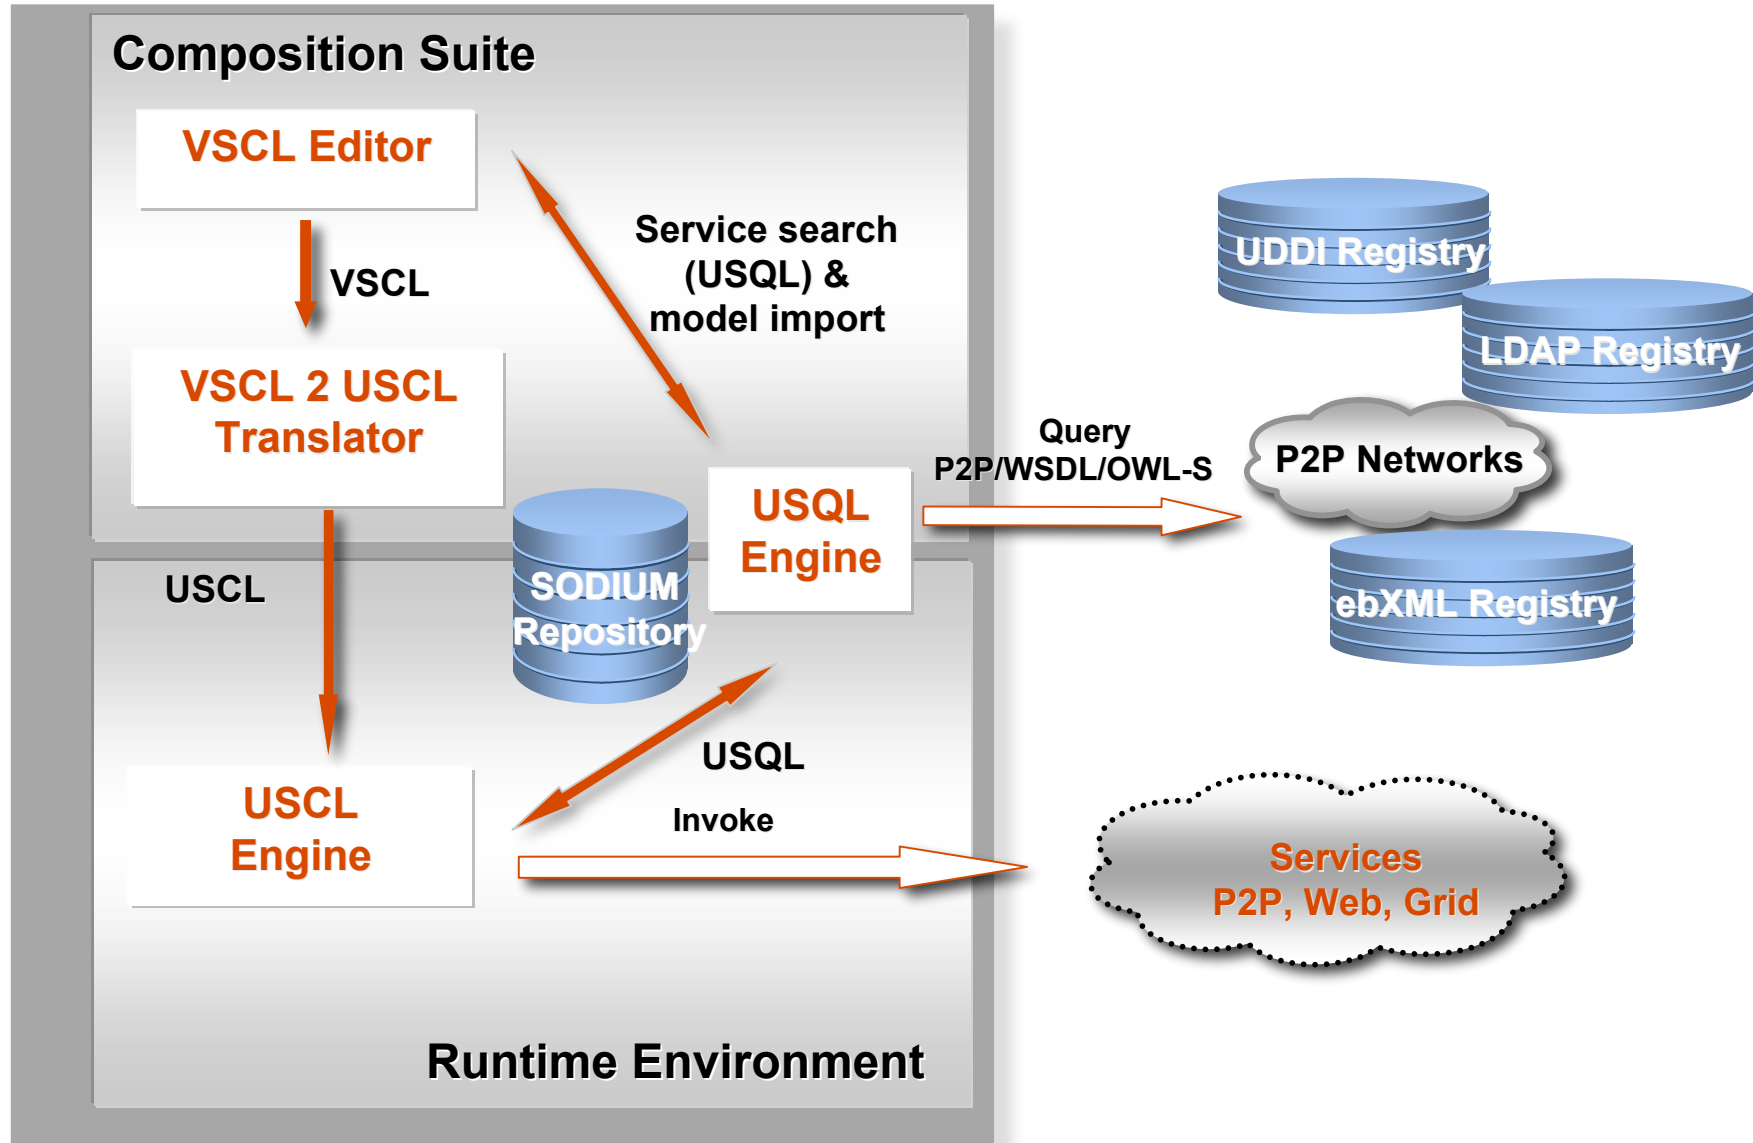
Composition Suite

VSCL Editor

VSCL

VSCL 2 USCL Translator

Service search (USQL) & model import

UDDI Registry

LDAP Registry

Query P2P/WSDL/OWL-S

P2P Networks

SODIUM Repository

USQL Engine

ebXML Registry

USCL

USQL

Invoke

USCL Engine

Services P2P, Web, Grid

Runtime Environment